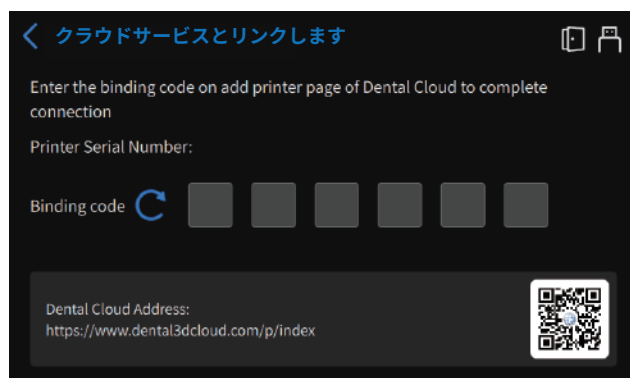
クラウドサービスとリンクします

Enter the binding code on add printer page of Dental Cloud to complete connection

Printer Serial Number:

Binding code

Dental Cloud Address:
https://www.dental3dcloud.com/p/index